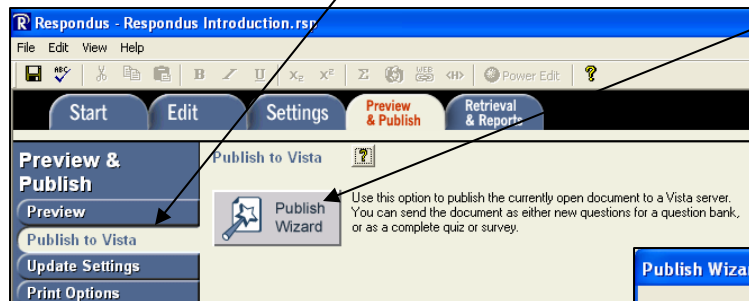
Respondus - Respondus Introduction.rsp

File Edit View Help

Power Edit

Start Edit Settings Preview & Publish Retrieval & Reports

Preview & Publish

Preview

Publish to Vista

Update Settings

Print Options

Publish to Vista

Publish Wizard

Use this option to publish the currently open document to a Vista server. You can send the document as either new questions for a question bank, or as a complete quiz or survey.

Publish Wizar